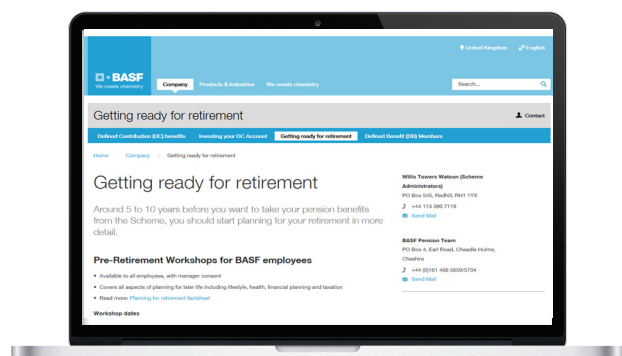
United Kingdom English

BASF
We create chemistry

Company Products & Industries We create chemistry

Search...

Getting ready for retirement

Contact

Defined Contribution (DC) benefits Investing your DC Account Getting ready for retirement Defined Benefit (DB) Members

Home Company Getting ready for retirement

Getting ready for retirement

Around 5 to 10 years before you want to take your pension benefits from the Scheme, you should start planning for your retirement in more detail.

Pre-Retirement Workshops for BASF employees

• Available to all employees, with manager consent
• Covers all aspects of planning for later life including lifestyle, health, financial planning and taxation
• Read more: Planning for retirement factsheet

Workshop dates

Willis Towers Watson (Scheme Administrators)
PO Box 545, Redhill, RH1 1YX
+44 113 390 7119
Send Mail

BASF Pension Team
PO Box 4, Earl Road, Cheadle Hulme, Cheshire
+44 (0)161 488 5659/5704
Send Mail